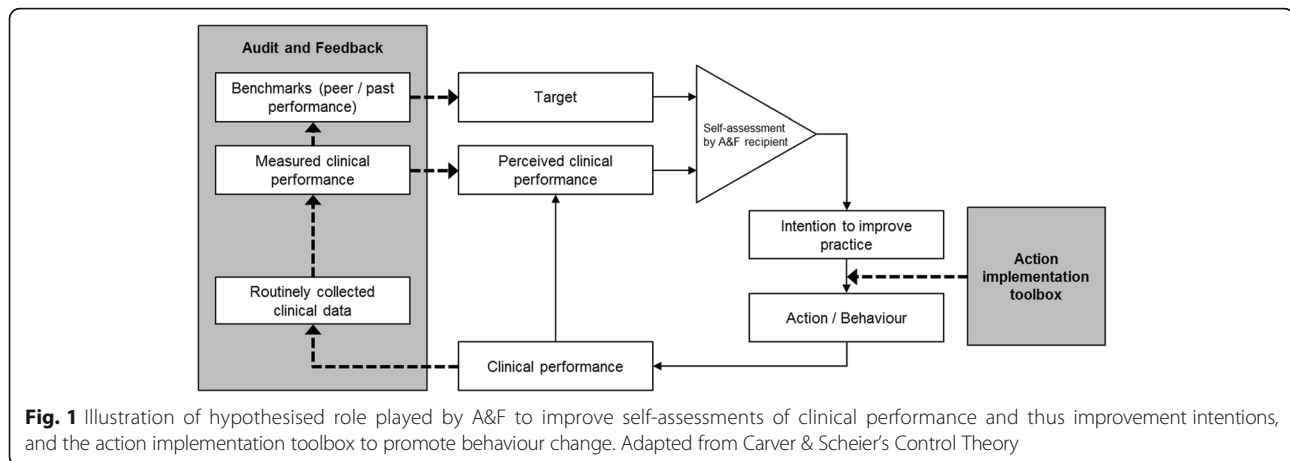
Audit and Feedback

Benchmarks (peer / past performance)

Measured clinical performance

Routinely collected clinical data

Target

Perceived clinical performance

Self-assessment by A&F recipient

Intention to improve practice

Action implementation toolbox

Action / Behaviour

Clinical performance

**Fig. 1** Illustration of hypothesised role played by A&F to improve self-assessments of clinical performance and thus improvement intentions, and the action implementation toolbox to promote behaviour change. Adapted from Carver & Scheier's Control Theory